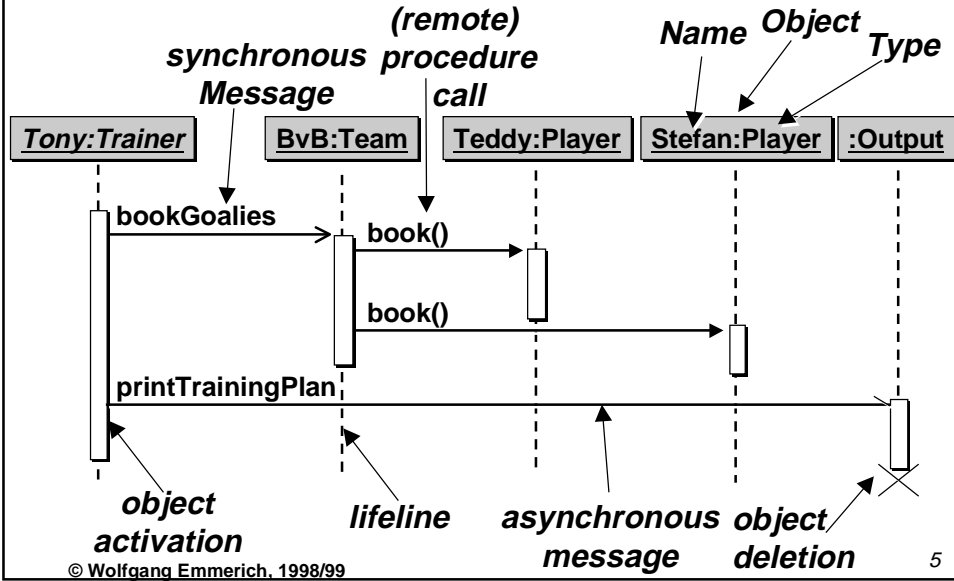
synchronous Message

(remote) procedure call

Name

Object

Type

Tony:Trainer

BvB:Team

Teddy:Player

Stefan:Player

:Output

bookGoalies

book()

book()

printTrainingPlan

object activation

lifeline

asynchronous message

object deletion

© Wolfgang Emmerich, 1998/99

5